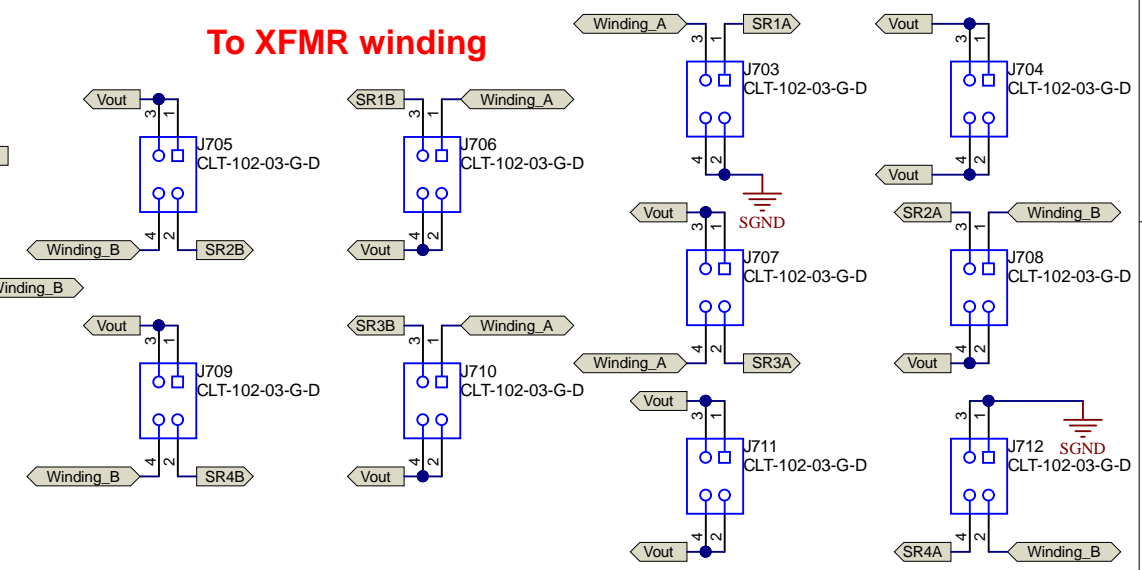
To XFMR winding

Winding_A
SR1A
3
1
J703
CLT-102-03-G-D
4
2
SGND

Vout
3
1
J704
CLT-102-03-G-D
4
2
Vout

Vout
3
1
J705
CLT-102-03-G-D
4
2
Winding_B
SR2B

SR1B
Winding_A
3
1
J706
CLT-102-03-G-D
4
2
Vout

Vout
3
1
J707
CLT-102-03-G-D
4
2
Winding_A
SR3A

SR2A
Winding_B
3
1
J708
CLT-102-03-G-D
4
2
Vout

Winding_B

Vout
3
1
J709
CLT-102-03-G-D
4
2
Winding_B
SR4B

SR3B
Winding_A
3
1
J710
CLT-102-03-G-D
4
2
Vout

Vout
3
1
J711
CLT-102-03-G-D
4
2
Vout

3
1
SGND
J712
CLT-102-03-G-D
4
2
SR4A
Winding_B